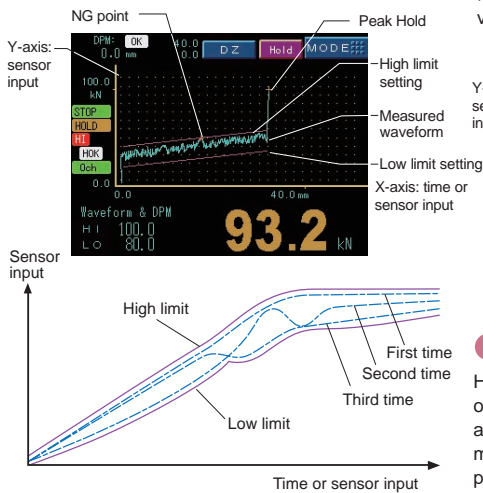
NG point

Peak Hold

Y-axis: sensor input

DPM: 0.0 mm

OK

40.0 mm

DZ

Hold

MODE

100.0 kN

STOP

HOLD

HI

HOK

0ch

0.0

High limit setting

Measured waveform

Low limit setting

0.0

40.0 mm

X-axis: time or sensor input

Waveform & DPM

HI 100.0

LO 80.0

93.2 kN

Sensor input

High limit

First time

Second time

Third time

Low limit

Time or sensor input